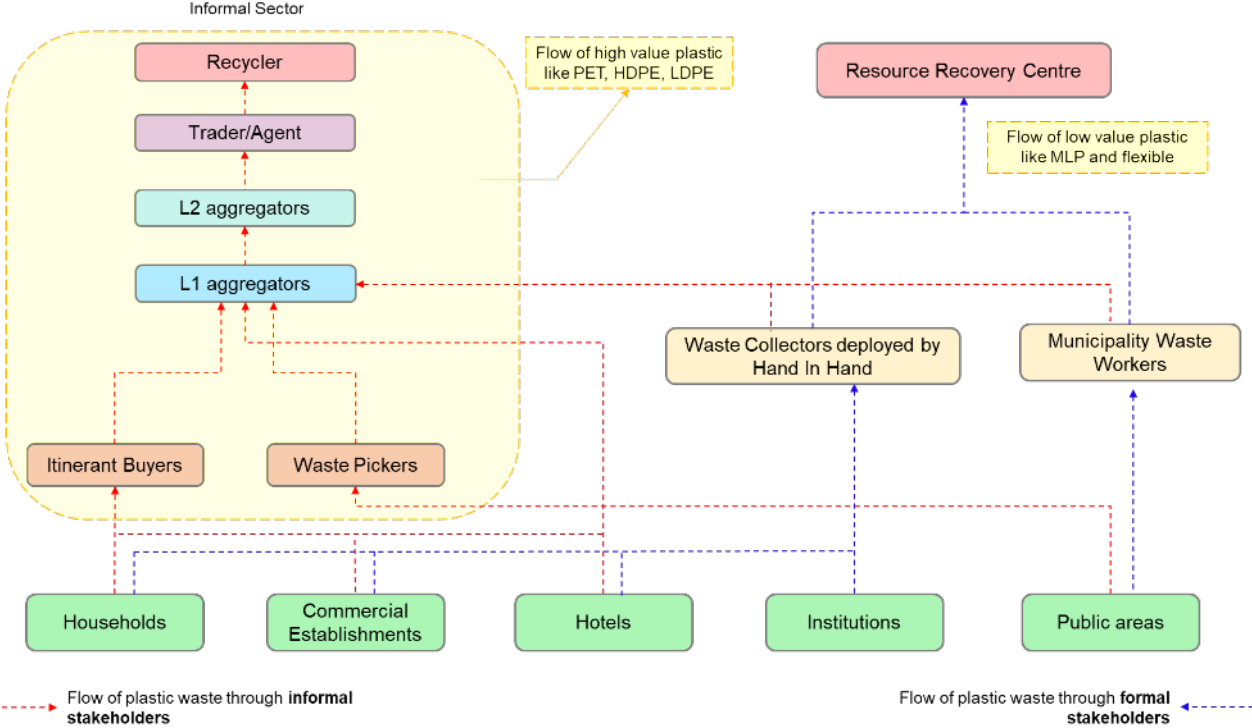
Informal Sector

Recycler

Trader/Agent

L2 aggregators

L1 aggregators

Itinerant Buyers

Waste Pickers

Flow of high value plastic like PET, HDPE, LDPE

Resource Recovery Centre

Flow of low value plastic like MLP and flexible

Waste Collectors deployed by Hand In Hand

Municipality Waste Workers

Households

Commercial Establishments

Hotels

Institutions

Public areas

Flow of plastic waste through **informal stakeholders**

Flow of plastic waste through **formal stakeholders**